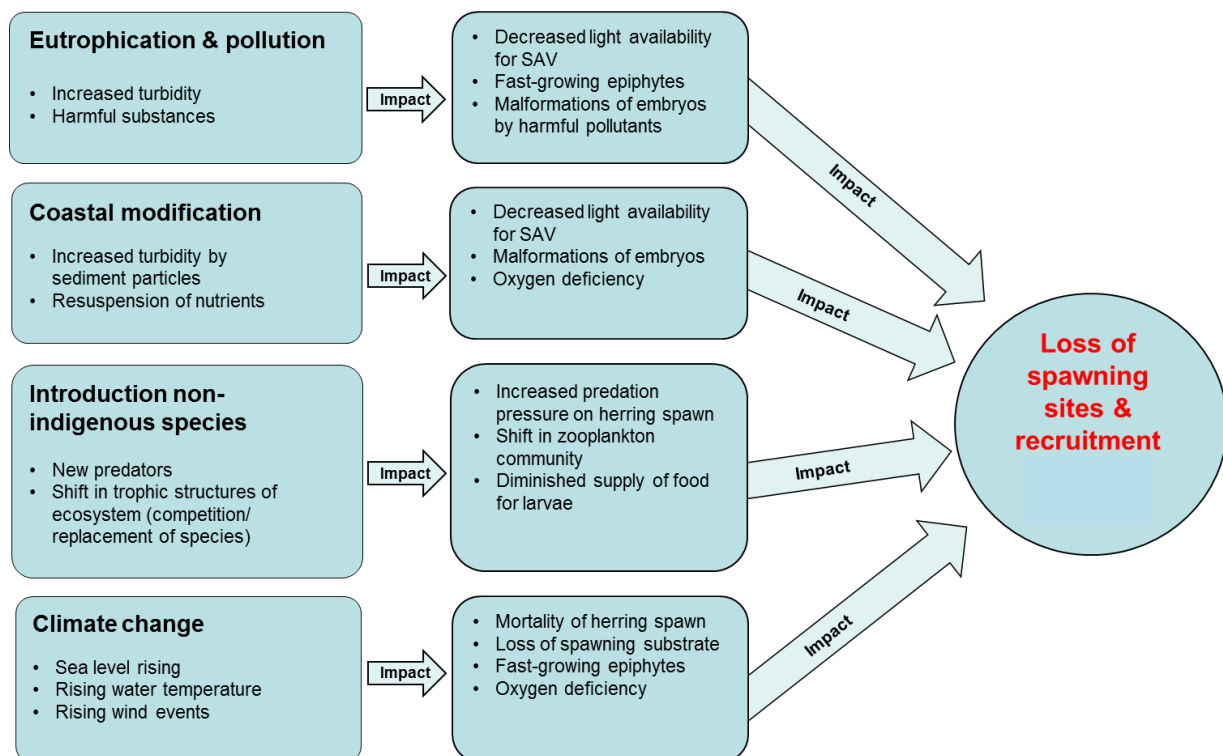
Eutrophication & pollution

- Increased turbidity
- Harmful substances

Impact

- Decreased light availability for SAV
- Fast-growing epiphytes
- Malformations of embryos by harmful pollutants

Impact

Coastal modification

- Increased turbidity by sediment particles
- Resuspension of nutrients

Impact

- Decreased light availability for SAV
- Malformations of embryos
- Oxygen deficiency

Impact

Introduction non-indigenous species

- New predators
- Shift in trophic structures of ecosystem (competition/ replacement of species)

Impact

- Increased predation pressure on herring spawn
- Shift in zooplankton community
- Diminished supply of food for larvae

Impact

Climate change

- Sea level rising
- Rising water temperature
- Rising wind events

Impact

- Mortality of herring spawn
- Loss of spawning substrate
- Fast-growing epiphytes
- Oxygen deficiency

Impact

Loss of spawning sites & recruitment